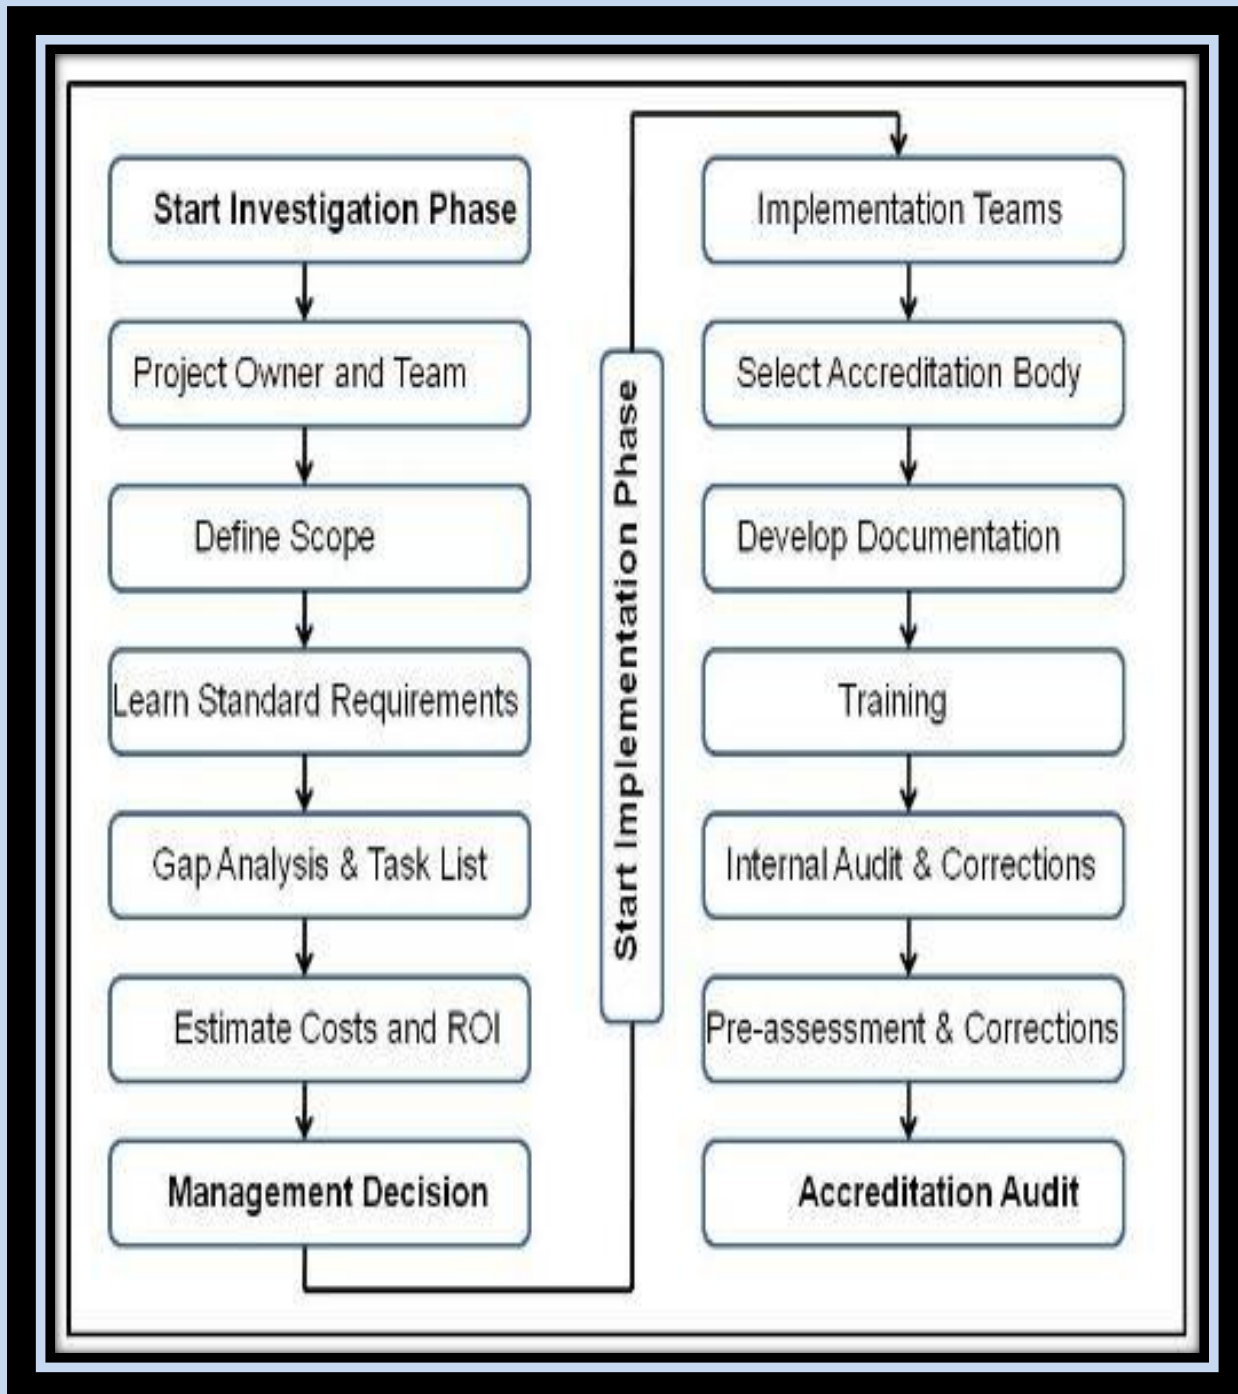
Start Investigation Phase

Project Owner and Team

Define Scope

Learn Standard Requirements

Gap Analysis & Task List

Estimate Costs and ROI

Management Decision

Start Implementation Phase

Implementation Teams

Select Accreditation Body

Develop Documentation

Training

Internal Audit & Corrections

Pre-assessment & Corrections

Accreditation Audit